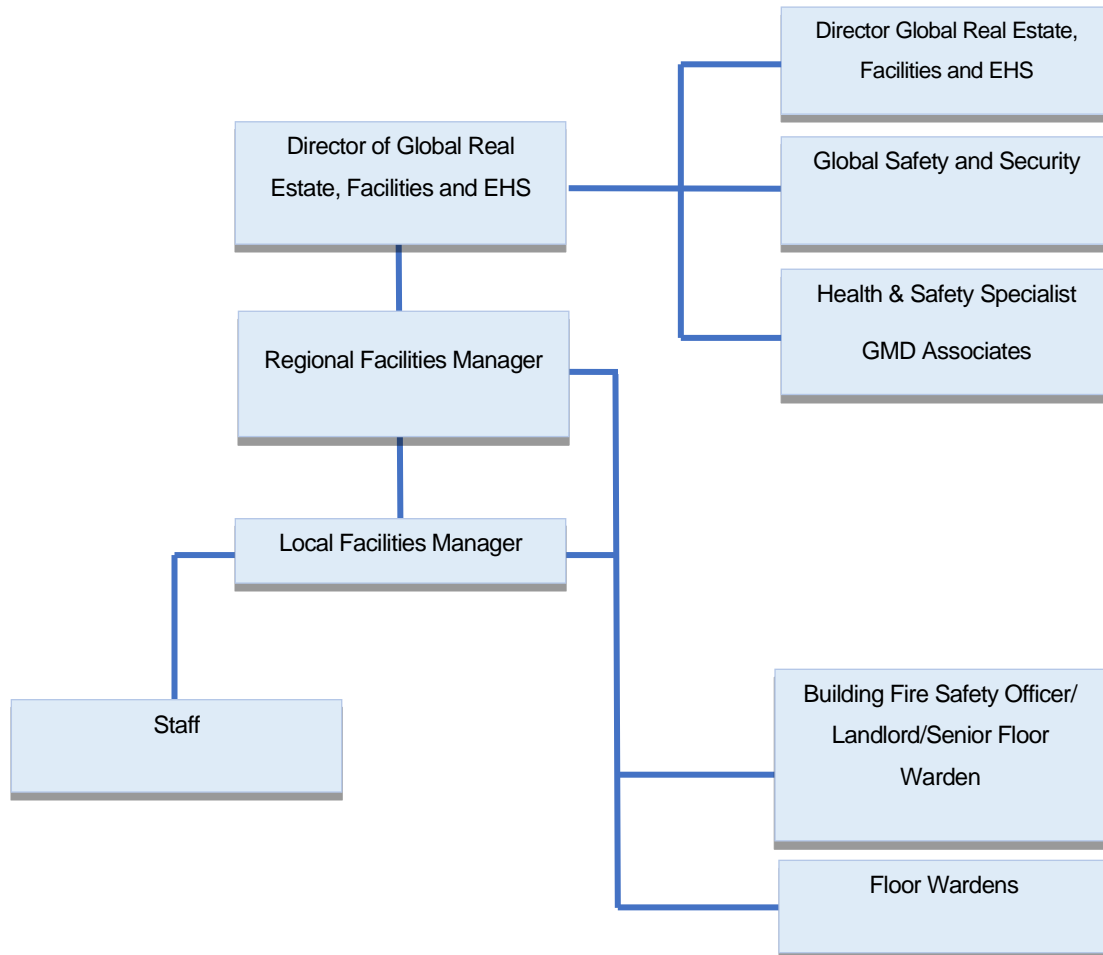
Director Global Real Estate, Facilities and EHS

Director of Global Real Estate, Facilities and EHS

Global Safety and Security

Health & Safety Specialist

GMD Associates

Regional Facilities Manager

Local Facilities Manager

Staff

Building Fire Safety Officer/ Landlord/Senior Floor Warden

Floor Wardens